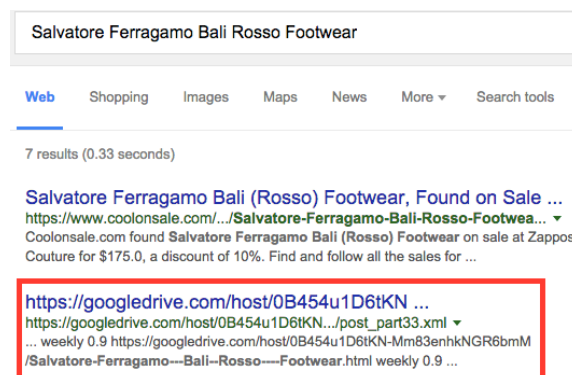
Salvatore Ferragamo Bali Rosso Footwear

Web Shopping Images Maps News More ▾ Search tools

7 results (0.33 seconds)

Salvatore Ferragamo Bali (Rosso) Footwear, Found on Sale ...
https://www.coolonsale.com/.../Salvatore-Ferragamo-Bali-Rosso-Footwea... ▾
Coolonsale.com found Salvatore Ferragamo Bali (Rosso) Footwear on sale at Zappos Couture for $175.0, a discount of 10%. Find and follow all the sales for ...

https://googledrive.com/host/0B454u1D6tKN ...
https://googledrive.com/host/0B454u1D6tKN.../post_part33.xml ▾
... weekly 0.9 https://googledrive.com/host/0B454u1D6tKN-Mm83enhkNGR6bmM /Salvatore-Ferragamo---Bali--Rosso----Footwear.html weekly 0.9 ...